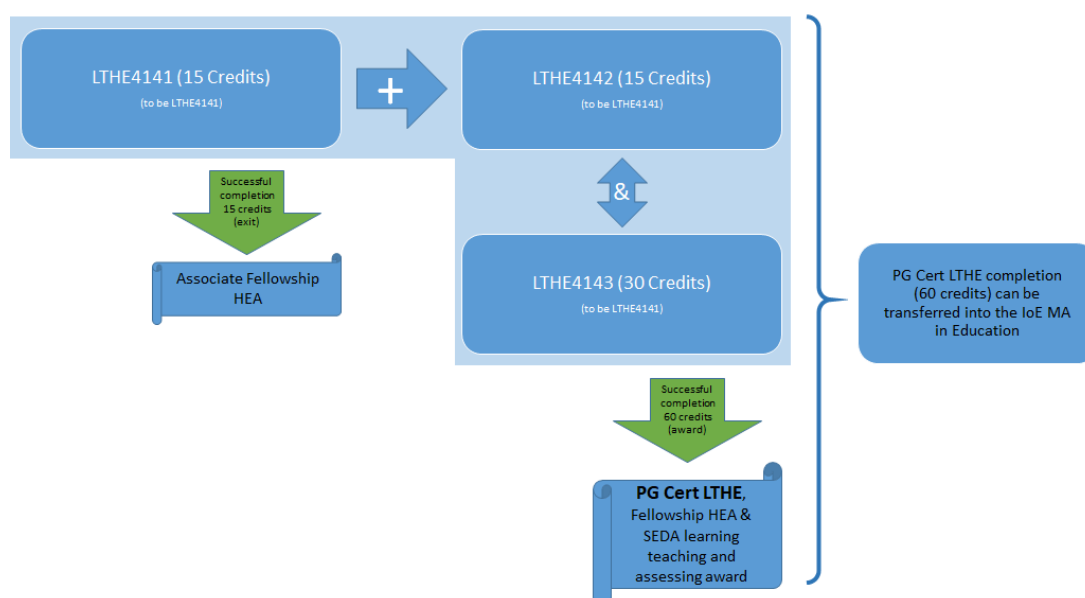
LTHE4141 (15 Credits)
(to be LTHE4141)

+

LTHE4142 (15 Credits)
(to be LTHE4141)

Successful completion 15 credits (exit)

Associate Fellowship HEA

&

LTHE4143 (30 Credits)
(to be LTHE4141)

PG Cert LTHE completion (60 credits) can be transferred into the IoE MA in Education

Successful completion 60 credits (award)

**PG Cert LTHE**, Fellowship HEA & SEDA learning teaching and assessing award